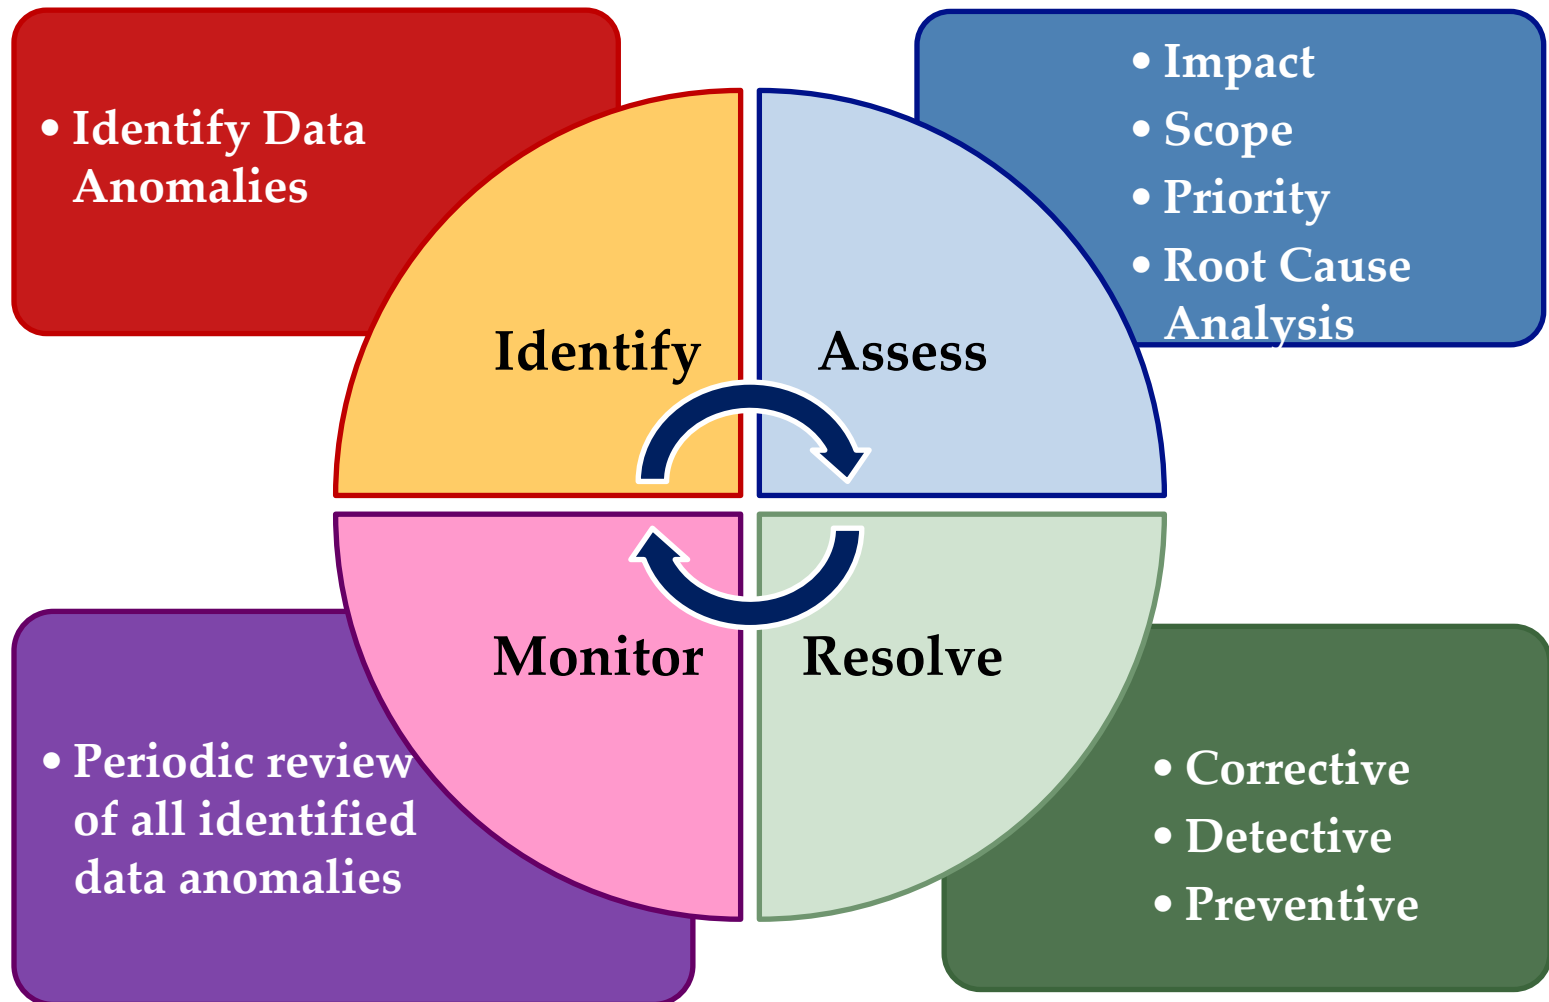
• Identify Data Anomalies

• Impact
• Scope
• Priority
• Root Cause Analysis

Identify

Assess

Monitor

Resolve

• Periodic review of all identified data anomalies

• Corrective
• Detective
• Preventive